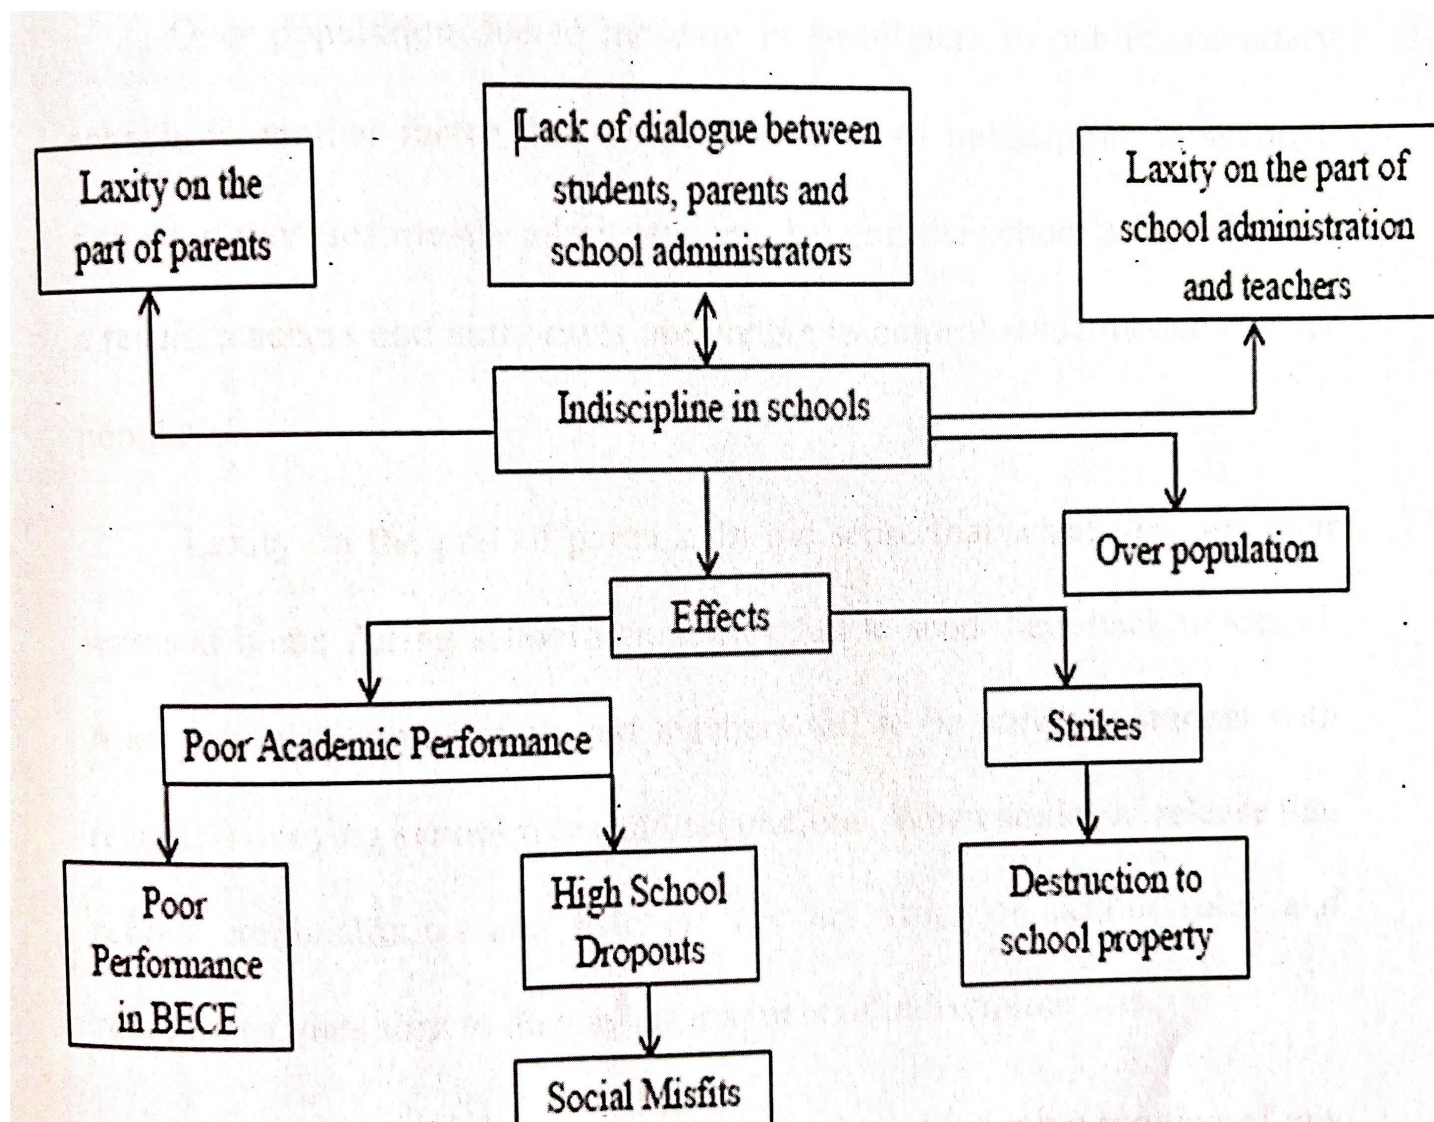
Laxity on the part of parents

Lack of dialogue between students, parents and school administrators

Laxity on the part of school administration and teachers

Indiscipline in schools

Over population

Effects

Poor Academic Performance

Strikes

Poor Performance in BECE

High School Dropouts

Destruction to school property

Social Misfits